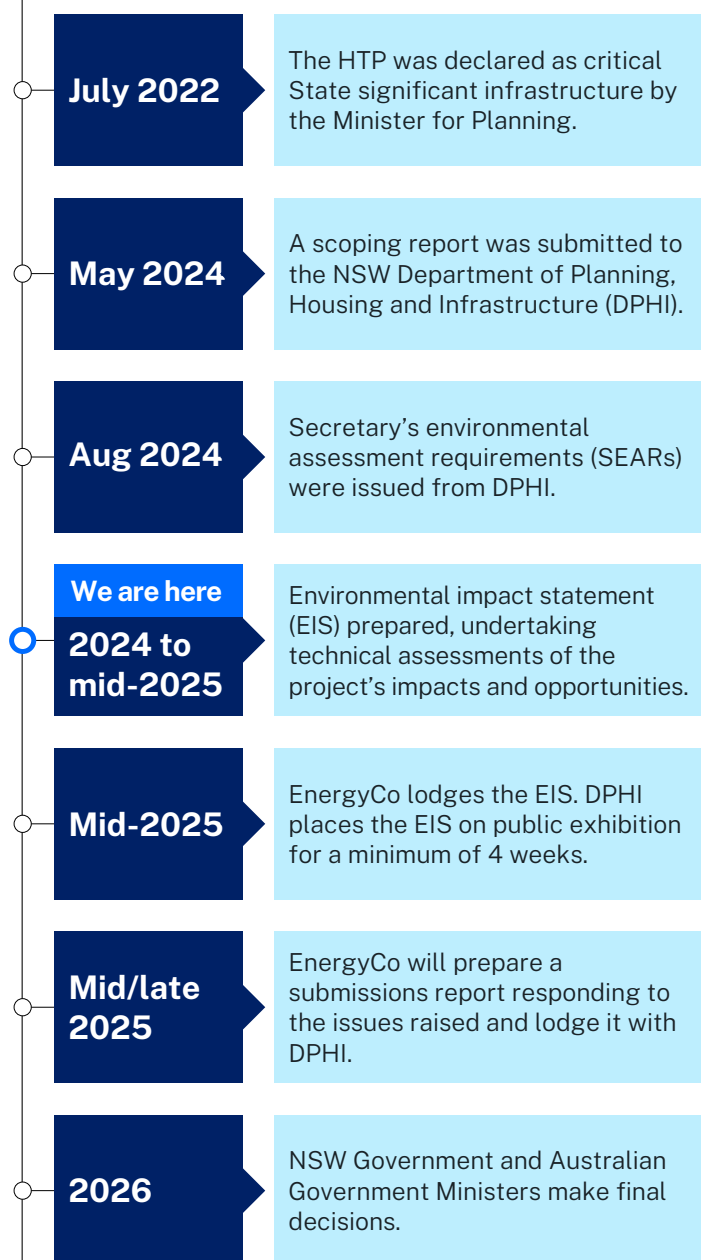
July 2022

The HTP was declared as critical State significant infrastructure by the Minister for Planning.

May 2024

A scoping report was submitted to the NSW Department of Planning, Housing and Infrastructure (DPHI).

Aug 2024

Secretary's environmental assessment requirements (SEARs) were issued from DPHI.

We are here

2024 to mid-2025

Environmental impact statement (EIS) prepared, undertaking technical assessments of the project's impacts and opportunities.

Mid-2025

EnergyCo lodges the EIS. DPHI places the EIS on public exhibition for a minimum of 4 weeks.

Mid/late 2025

EnergyCo will prepare a submissions report responding to the issues raised and lodge it with DPHI.

2026

NSW Government and Australian Government Ministers make final decisions.